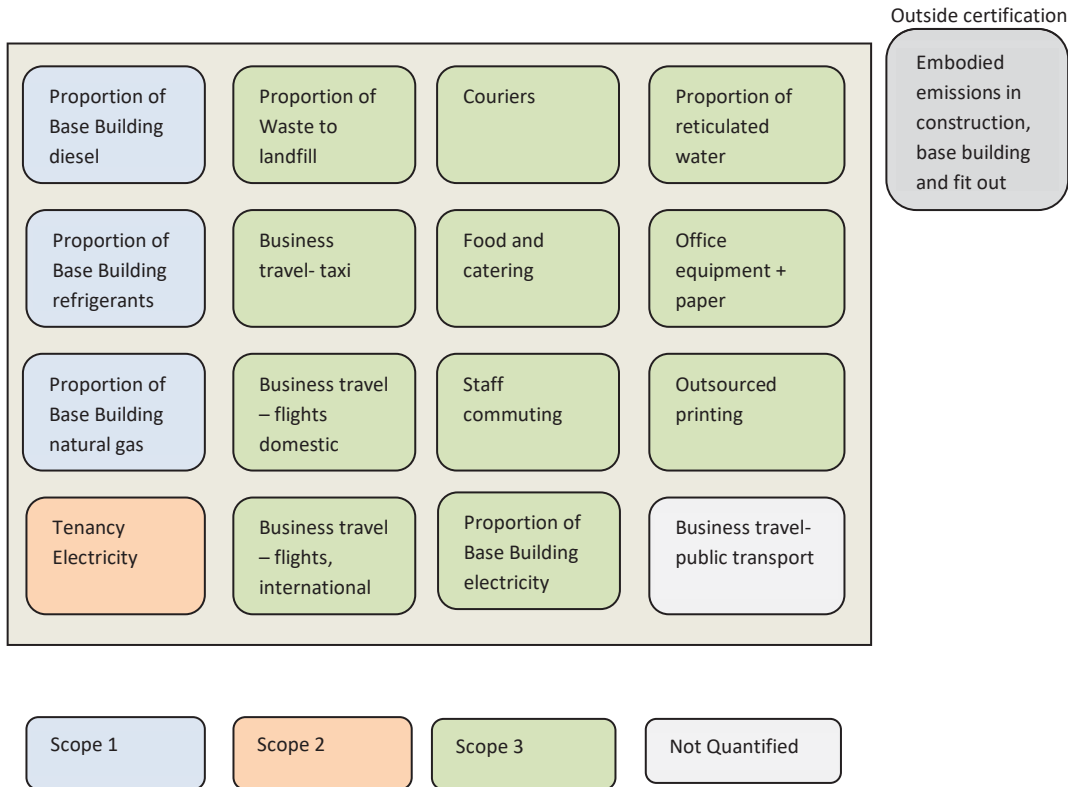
Outside certification

Embodied emissions in construction, base building and fit out

Proportion of Base Building diesel

Proportion of Waste to landfill

Couriers

Proportion of reticulated water

Proportion of Base Building refrigerants

Business travel- taxi

Food and catering

Office equipment + paper

Proportion of Base Building natural gas

Business travel – flights domestic

Staff commuting

Outsourced printing

Tenancy Electricity

Business travel – flights, international

Proportion of Base Building electricity

Business travel- public transport

Scope 1

Scope 2

Scope 3

Not Quantified